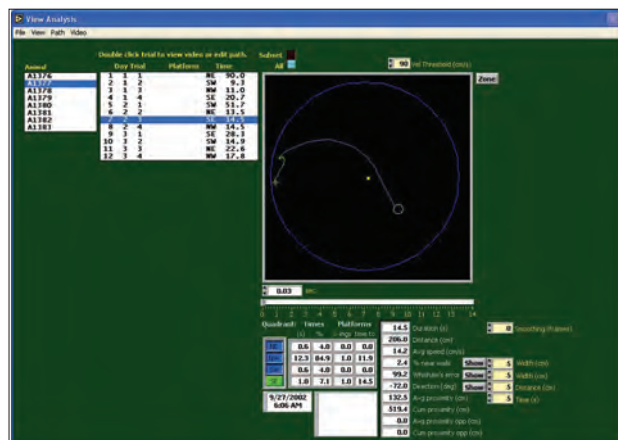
View Analysis

File View Path Video

Double click trial to view video or edit path.

Subset

All

Animal

A1376
A1377
A1378
A1379
A1380
A1381
A1382
A1383

| # | Day | Trial | Platforms | Time |
|---|---|---|---|---|
| 1 | 1 | 1 | NE | 90.0 |
| 2 | 1 | 2 | SW | 9.3 |
| 3 | 1 | 3 | NW | 11.0 |
| 4 | 1 | 4 | SE | 20.7 |
| 5 | 2 | 1 | SW | 51.7 |
| 6 | 2 | 2 | NE | 13.5 |
| 7 | 2 | 3 | SE | 14.5 |
| 8 | 2 | 4 | NW | 14.5 |
| 9 | 3 | 1 | SE | 28.3 |
| 10 | 3 | 2 | SW | 14.9 |
| 11 | 3 | 3 | NE | 22.6 |
| 12 | 3 | 4 | NW | 17.8 |

90 Vel Threshold (cm/s)

Zone

0.03 sec

0 1 2 3 4 5 6 7 8 9 10 11 12 13 14

| Quadrant | Times (s) | % | Platforms crsgs | time to |
|---|---|---|---|---|
| NE | 0.6 | 4.0 | 0.0 | 0.0 |
| SE | 12.3 | 84.9 | 1.0 | 11.9 |
| SW | 0.6 | 4.0 | 0.0 | 0.0 |
| NW | 1.0 | 7.1 | 1.0 | 14.5 |

9/27/2002
6:06 AM

14.5 Duration (s)
206.0 Distance (cm)
14.2 Avg speed (cm/s)
2.4 % near wall
99.2 Whishaw's error
-72.0 Direction (deg)
132.5 Avg proximity (cm)
519.4 Cum proximity (cm)
0.0 Avg proximity opp (cm)
0.0 Cum proximity opp (cm)

0 Smoothing (frames)
Show 5 Width (cm)
Show 5 Width (cm)
Show 5 Distance (cm)
5 Time (s)